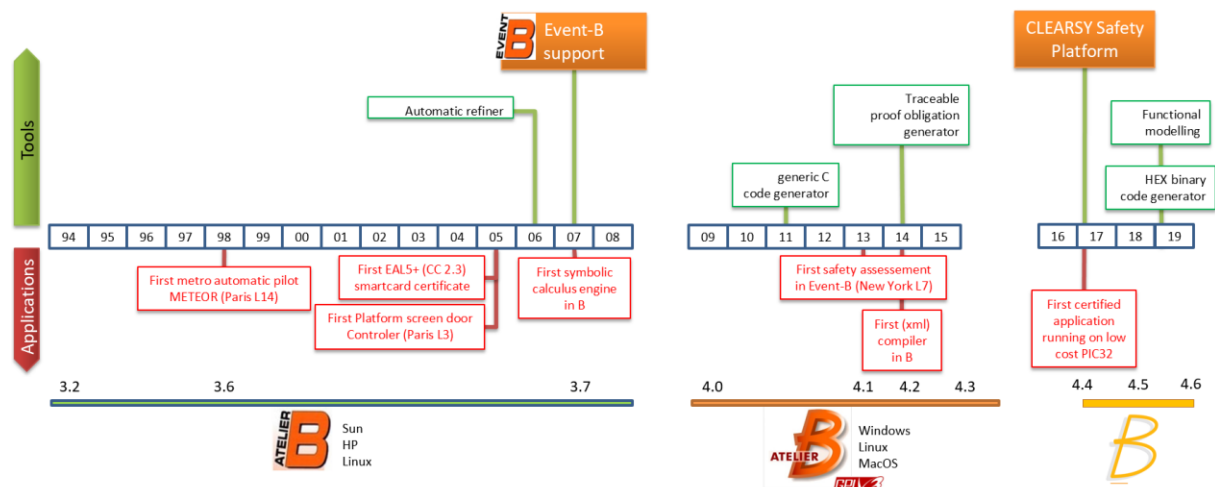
EVENT B Event-B support

CLEARSY Safety Platform

Tools

Automatic refiner

Traceable proof obligation generator

Functional modelling

generic C code generator

HEX binary code generator

| 94 | 95 | 96 | 97 | 98 | 99 | 00 | 01 | 02 | 03 | 04 | 05 | 06 | 07 | 08 |
|---|---|---|---|---|---|---|---|---|---|---|---|---|---|---|

| 09 | 10 | 11 | 12 | 13 | 14 | 15 |
|---|---|---|---|---|---|---|

| 16 | 17 | 18 | 19 |
|---|---|---|---|

Applications

First metro automatic pilot METEOR (Paris L14)

First EAL5+ (CC 2.3) smartcard certificate

First Platform screen door Controler (Paris L3)

First symbolic calculus engine in B

First safety assessement in Event-B (New York L7)

First (xml) compiler in B

First certified application running on low cost PIC32

3.2 3.6 3.7

4.0 4.1 4.2 4.3

4.4 4.5 4.6

ATELIER B Sun HP Linux

ATELIER B Windows Linux MacOS

GPLv3

B